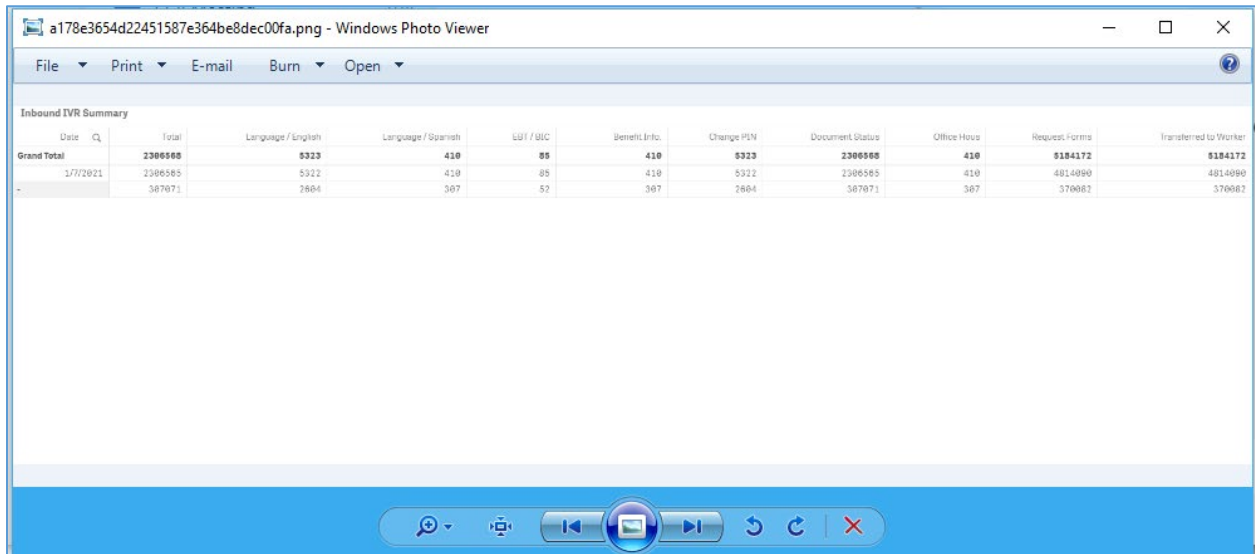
a178e3654d22451587e364be8dec00fa.png - Windows Photo Viewer

File ▼ Print ▼ E-mail Burn ▼ Open ▼

Inbound IVR Summary

| Date | Total | Language / English | Language / Spanish | EBT / BIC | Benefit Info. | Change PIN | Document Status | Office Hous | Request Forms | Transferred to Worker |
|---|---|---|---|---|---|---|---|---|---|---|
| Grand Total | 2306568 | 5323 | 410 | 85 | 410 | 5323 | 2306568 | 410 | 5184172 | 5184172 |
| 1/7/2021 | 2306565 | 5322 | 410 | 85 | 410 | 5322 | 2306565 | 410 | 4814090 | 4814090 |
| - | 387071 | 2604 | 307 | 52 | 307 | 2604 | 387071 | 307 | 370082 | 370082 |